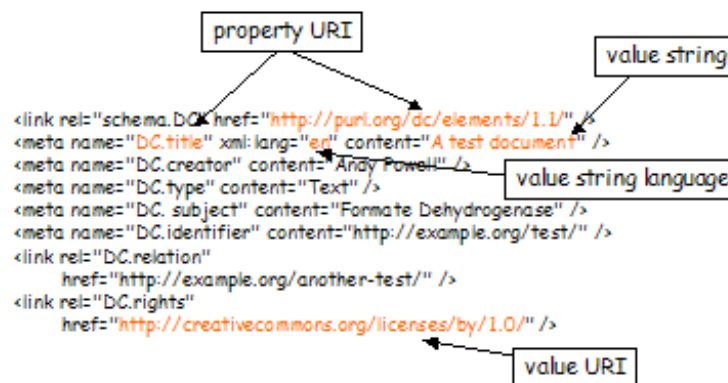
property URI

value string

<link rel="schema.DC" href="http://purl.org/dc/elements/1.1/" />
<meta name="DC.title" xml:lang="en" content="A test document" />
<meta name="DC.creator" content="Andy Powell" />
<meta name="DC.type" content="Text" />
<meta name="DC. subject" content="Formate Dehydrogenase" />
<meta name="DC.identifier" content="http://example.org/test/" />
<link rel="DC.relation"
href="http://example.org/another-test/" />
<link rel="DC.rights"
href="http://creativecommons.org/licenses/by/1.0/" />

value string language

value URI